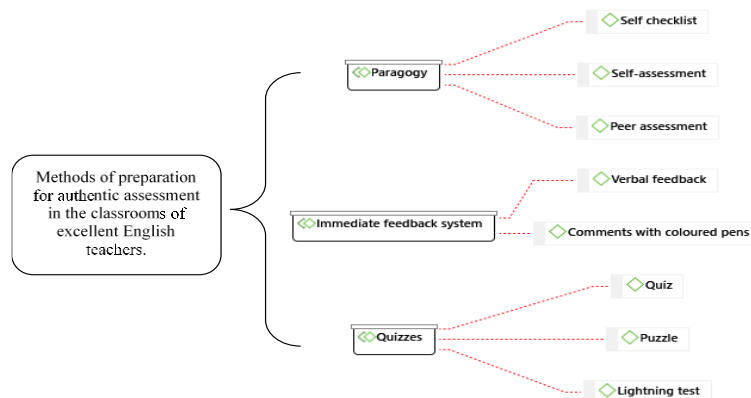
Methods of preparation for authentic assessment in the classrooms of excellent English teachers.

Paragogy

Self checklist

Self-assessment

Peer assessment

Immediate feedback system

Verbal feedback

Comments with coloured pens

Quizzes

Quiz

Puzzle

Lightning test